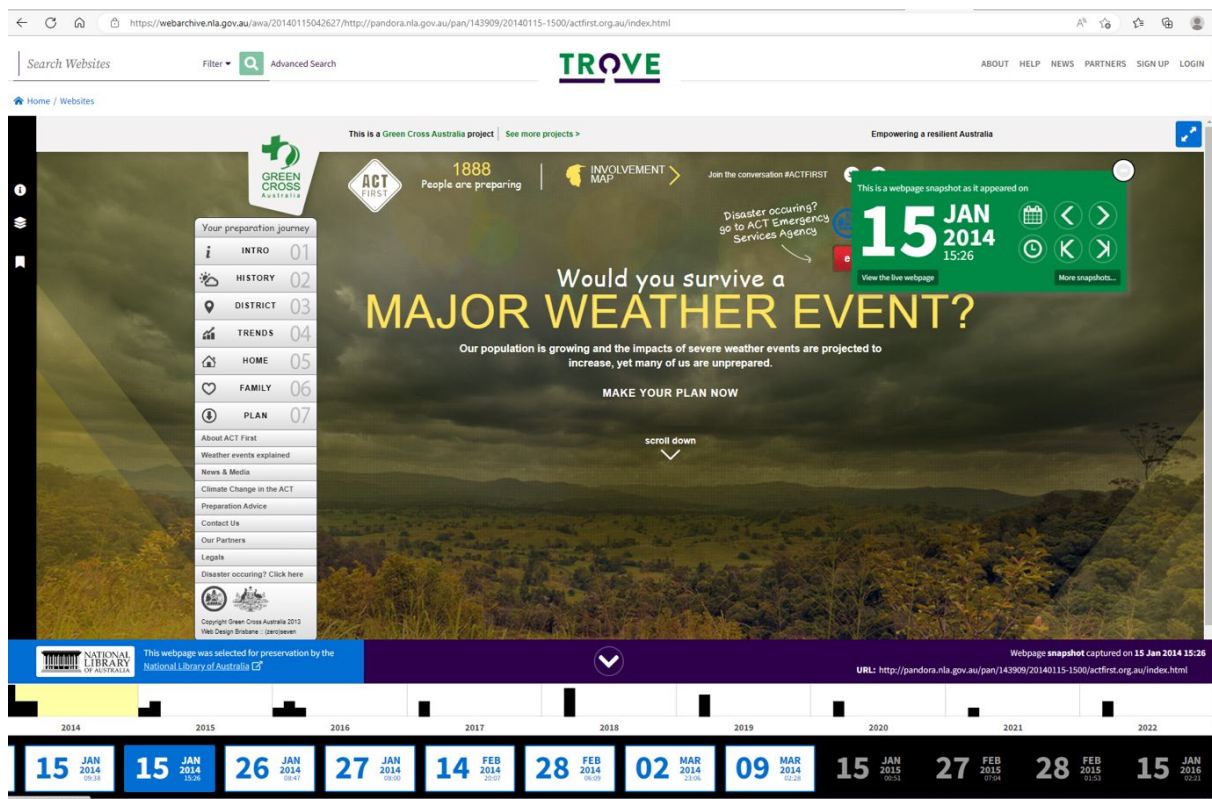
https://webarchive.nla.gov.au/awa/20140115042627/http://pandora.nla.gov.au/pan/143909/20140115-1500/actfirst.org.au/index.html

Search Websites Filter Advanced Search

TROVE

ABOUT HELP NEWS PARTNERS SIGN UP LOGIN

Home / Websites

This is a Green Cross Australia project See more projects >

Empowering a resilient Australia

GREEN CROSS Australia

ACT FIRST

1888 People are preparing

INVOLVEMENT MAP

Join the conversation #ACTFIRST

Disaster occuring? go to ACT Emergency Services Agency

This is a webpage snapshot as it appeared on

15 JAN 2014 15:26

View the live webpage

More snapshots...

Your preparation journey

INTRO 01

HISTORY 02

DISTRICT 03

TRENDS 04

HOME 05

FAMILY 06

PLAN 07

About ACT First

Weather events explained

News & Media

Climate Change in the ACT

Preparation Advice

Contact Us

Our Partners

Legals

Disaster occuring? Click here

Copyright Green Cross Australia 2013 Web Design Brisbane :: (zero)seven

Would you survive a

MAJOR WEATHER EVENT?

Our population is growing and the impacts of severe weather events are projected to increase, yet many of us are unprepared.

MAKE YOUR PLAN NOW

scroll down

NATIONAL LIBRARY OF AUSTRALIA

This webpage was selected for preservation by the National Library of Australia

Webpage snapshot captured on 15 Jan 2014 15:26

URL: http://pandora.nla.gov.au/pan/143909/20140115-1500/actfirst.org.au/index.html

2014 2015 2016 2017 2018 2019 2020 2021 2022

15 JAN 2014 09:38
15 JAN 2014 15:26
26 JAN 2014 08:47
27 JAN 2014 09:00
14 FEB 2014 20:07
28 FEB 2014 06:09
02 MAR 2014 23:06
09 MAR 2014 02:28
15 JAN 2015 00:51
27 FEB 2015 07:04
28 FEB 2015 01:53
15 JAN 2016 02:21